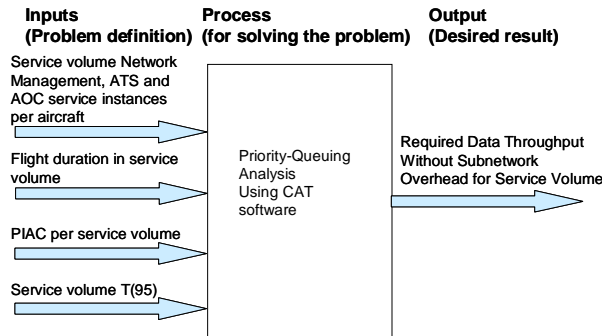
Inputs
(Problem definition)

Process
(for solving the problem)

Output
(Desired result)

Service volume Network Management, ATS and AOC service instances per aircraft

Flight duration in service volume

PIAC per service volume

Service volume T(95)

Priority-Queuing Analysis Using CAT software

Required Data Throughput Without Subnetwork Overhead for Service Volume